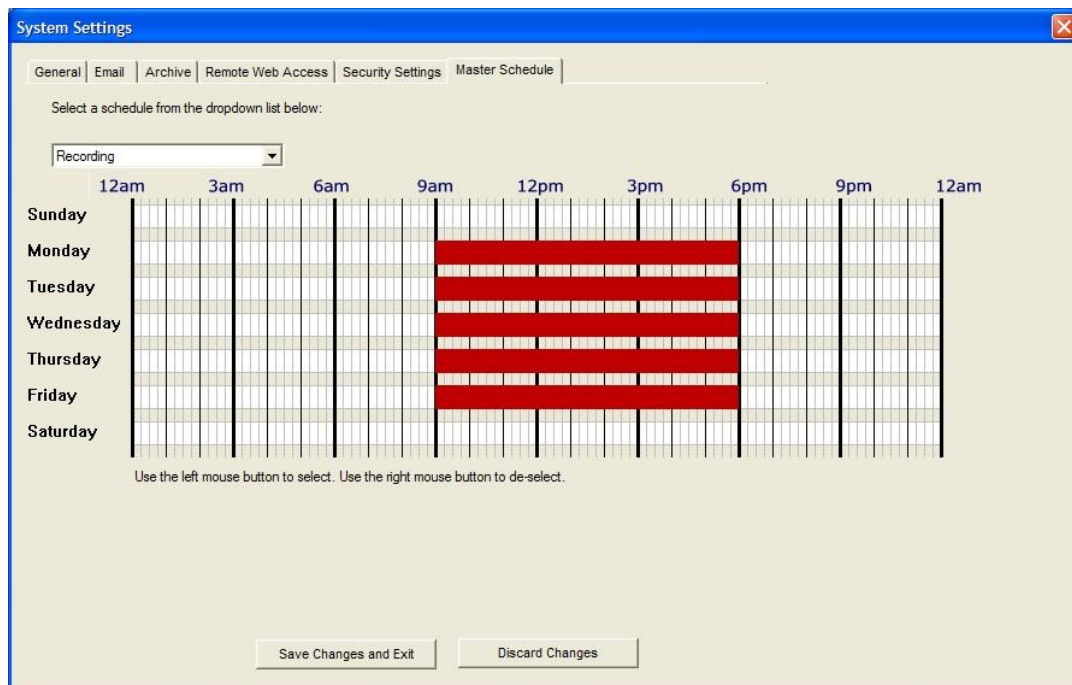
System Settings

General | Email | Archive | Remote Web Access | Security Settings | Master Schedule

Select a schedule from the dropdown list below:

Recording

12am 3am 6am 9am 12pm 3pm 6pm 9pm 12am

Sunday
Monday
Tuesday
Wednesday
Thursday
Friday
Saturday

Use the left mouse button to select. Use the right mouse button to de-select.

Save Changes and Exit

Discard Changes